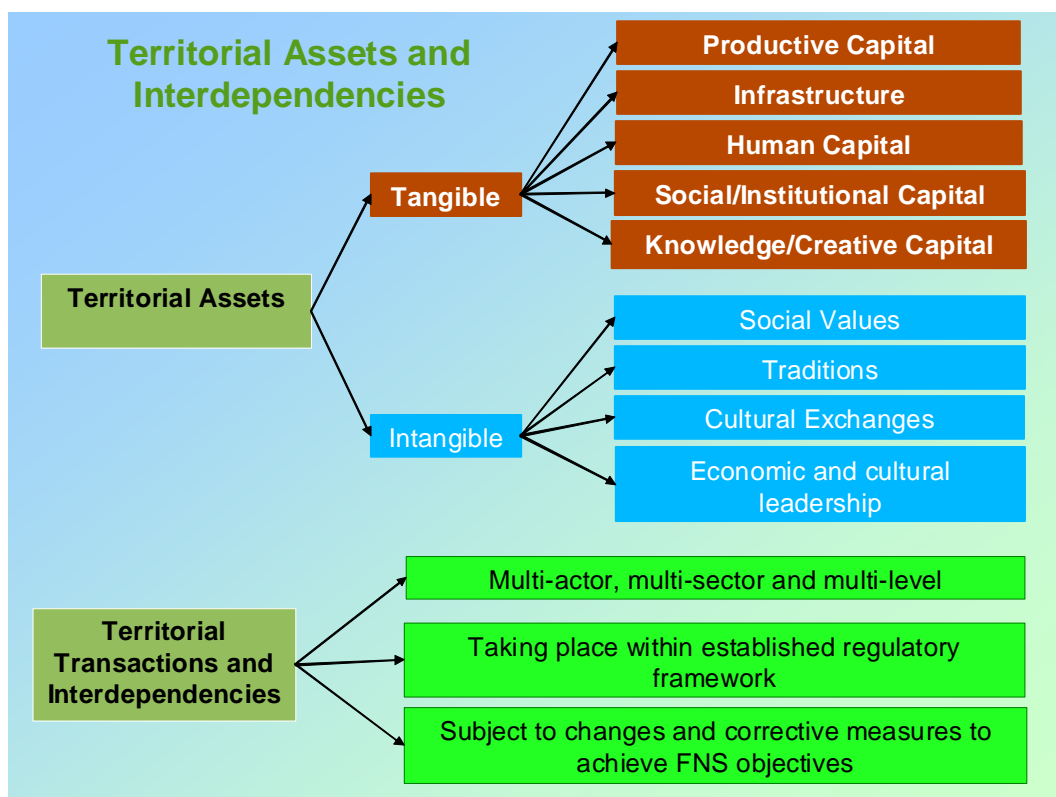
Territorial Assets and Interdependencies

Territorial Assets

Tangible

Productive Capital

Infrastructure

Human Capital

Social/Institutional Capital

Knowledge/Creative Capital

Intangible

Social Values

Traditions

Cultural Exchanges

Economic and cultural leadership

Territorial Transactions and Interdependencies

Multi-actor, multi-sector and multi-level

Taking place within established regulatory framework

Subject to changes and corrective measures to achieve FNS objectives